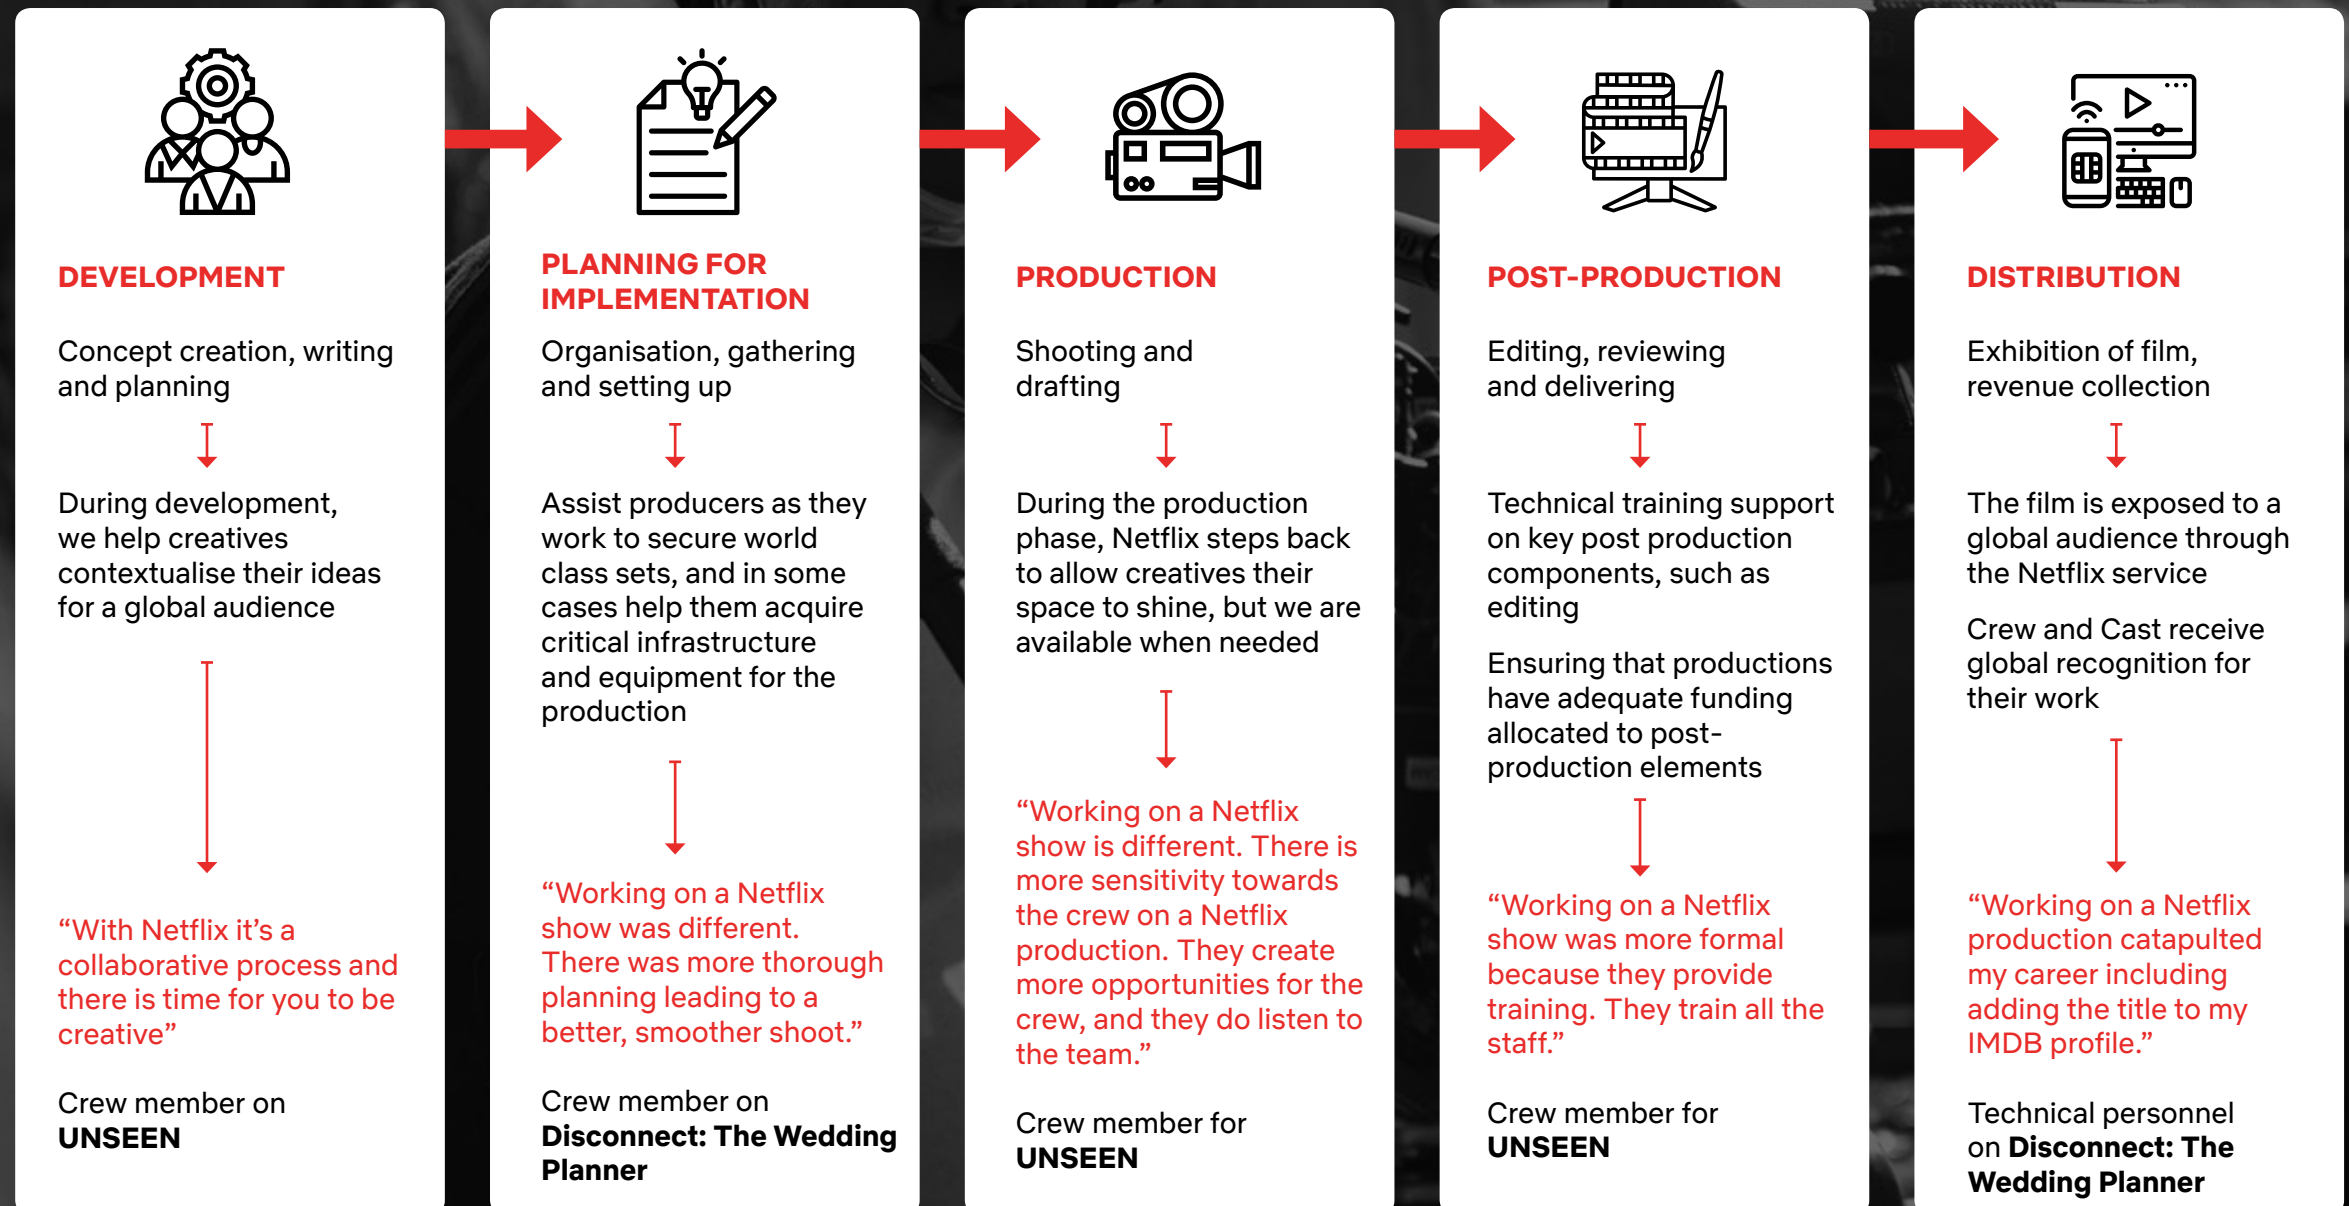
DEVELOPMENT

Concept creation, writing and planning

During development, we help creatives contextualise their ideas for a global audience

“With Netflix it’s a collaborative process and there is time for you to be creative”

Crew member on **UNSEEN**

PLANNING FOR IMPLEMENTATION

Organisation, gathering and setting up

Assist producers as they work to secure world class sets, and in some cases help them acquire critical infrastructure and equipment for the production

“Working on a Netflix show was different. There was more thorough planning leading to a better, smoother shoot.”

Crew member on **Disconnect: The Wedding Planner**

PRODUCTION

Shooting and drafting

During the production phase, Netflix steps back to allow creatives their space to shine, but we are available when needed

“Working on a Netflix show is different. There is more sensitivity towards the crew on a Netflix production. They create more opportunities for the crew, and they do listen to the team.”

Crew member for **UNSEEN**

POST-PRODUCTION

Editing, reviewing and delivering

Technical training support on key post production components, such as editing

Ensuring that productions have adequate funding allocated to post-production elements

“Working on a Netflix show was more formal because they provide training. They train all the staff.”

Crew member for **UNSEEN**

DISTRIBUTION

Exhibition of film, revenue collection

The film is exposed to a global audience through the Netflix service

Crew and Cast receive global recognition for their work

“Working on a Netflix production catapulted my career including adding the title to my IMDB profile.”

Technical personnel on **Disconnect: The Wedding Planner**